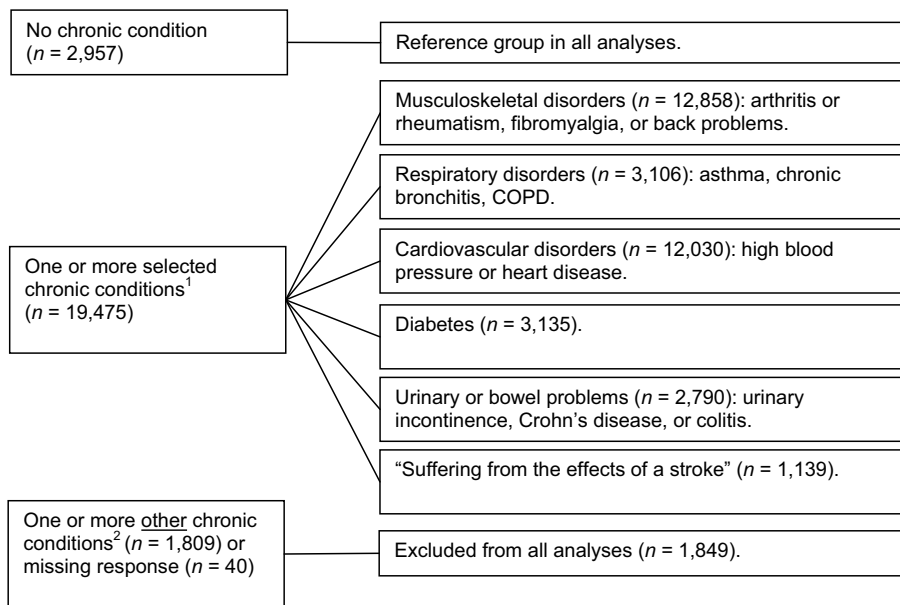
No chronic condition ($n$ = 2,957)

Reference group in all analyses.

One or more selected chronic conditions$^1$ ($n$ = 19,475)

Musculoskeletal disorders ($n$ = 12,858): arthritis or rheumatism, fibromyalgia, or back problems.

Respiratory disorders ($n$ = 3,106): asthma, chronic bronchitis, COPD.

Cardiovascular disorders ($n$ = 12,030): high blood pressure or heart disease.

Diabetes ($n$ = 3,135).

Urinary or bowel problems ($n$ = 2,790): urinary incontinence, Crohn's disease, or colitis.

"Suffering from the effects of a stroke" ($n$ = 1,139).

One or more other chronic conditions$^2$ ($n$ = 1,809) or missing response ($n$ = 40)

Excluded from all analyses ($n$ = 1,849).